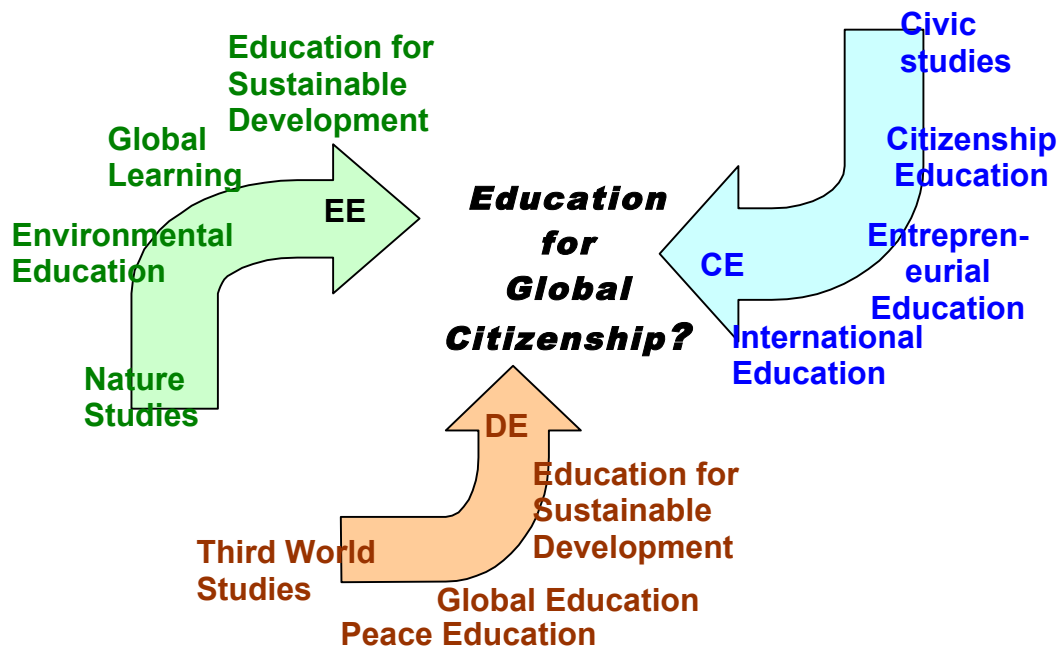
Education for Global Citizenship?

Education for Sustainable Development

Global Learning

EE

Environmental Education

Nature Studies

Civic studies

Citizenship Education

Entrepreneurial Education

CE

International Education

DE

Education for Sustainable Development

Third World Studies

Global Education

Peace Education